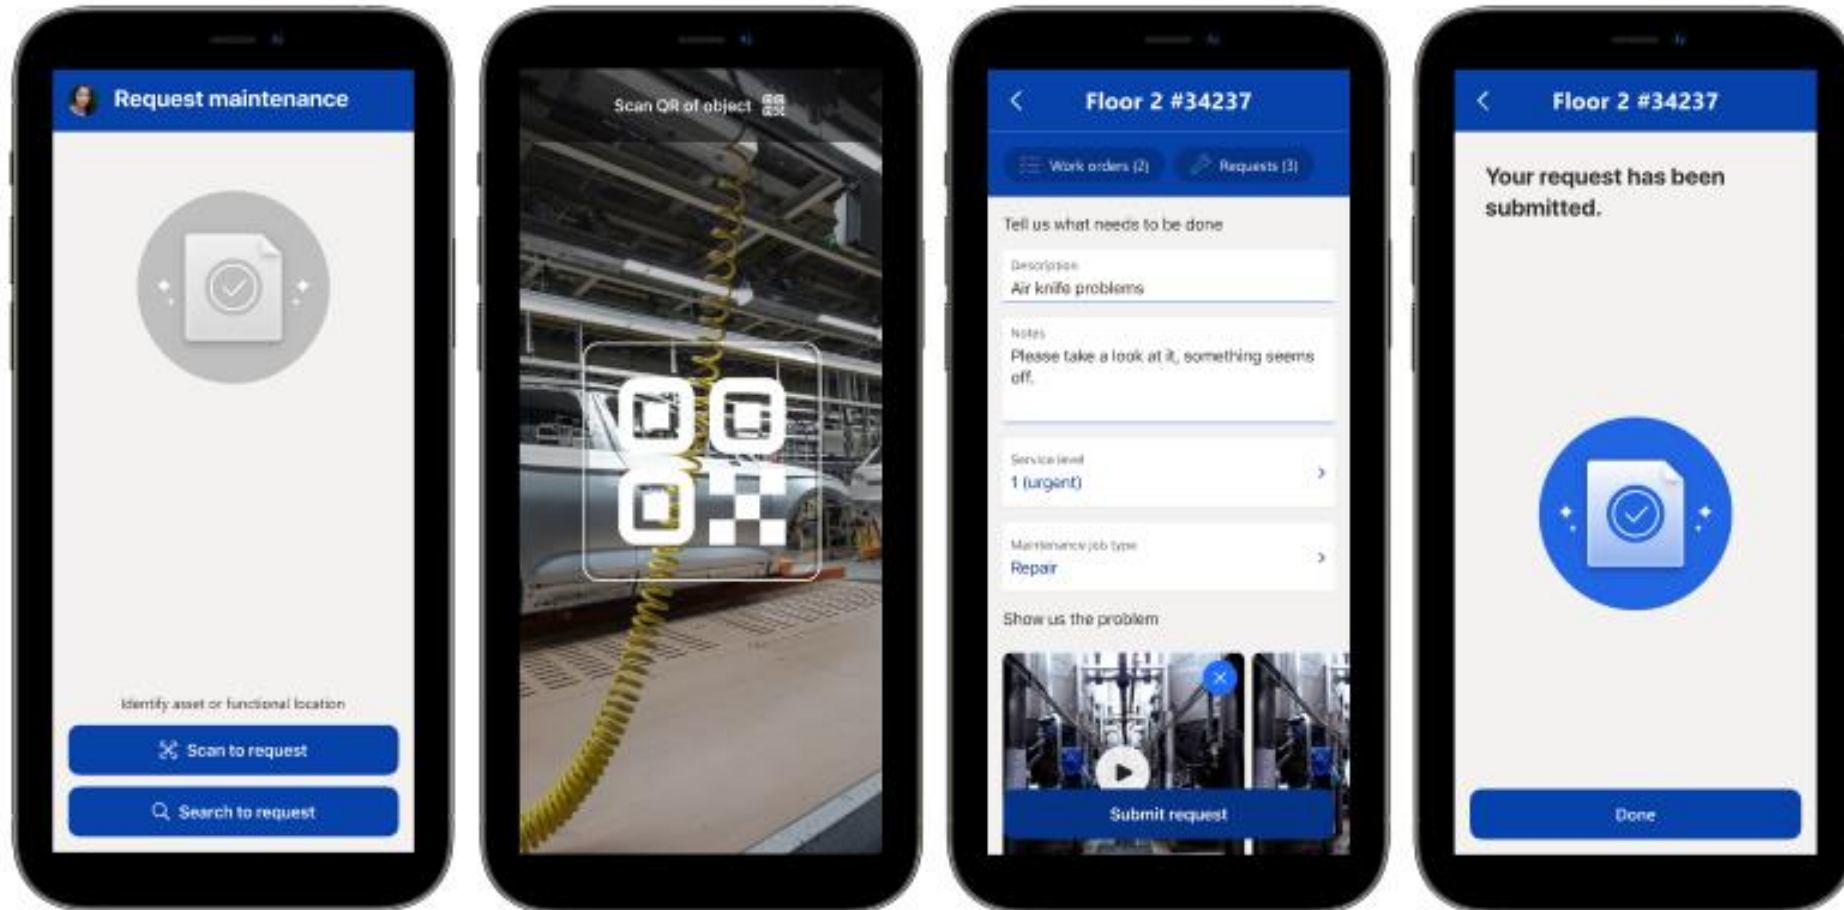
Request maintenance

Identify asset or functional location

Scan to request

Search to request

Scan QR of object

Floor 2 #34237

Work orders (2)

Requests (3)

Tell us what needs to be done

Description

Air knife problems

Notes

Please take a look at it, something seems off.

Service level

1 (urgent)

Maintenance job type

Repair

Show us the problem

Submit request

Floor 2 #34237

Your request has been submitted.

Done